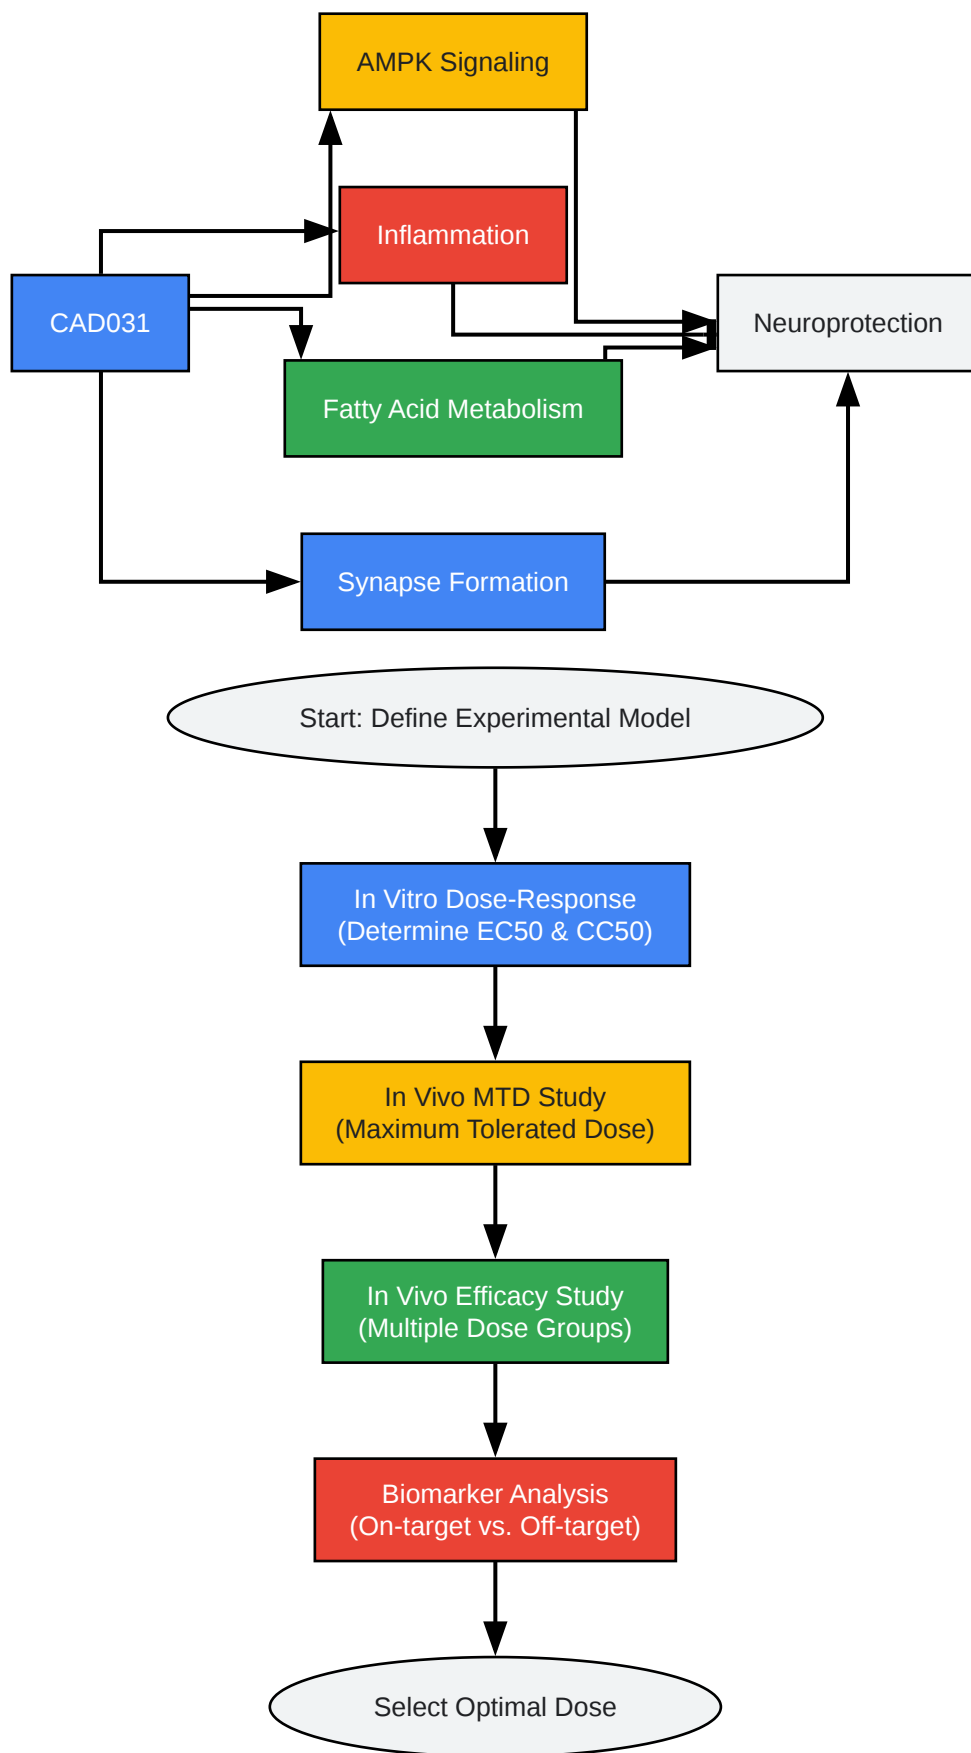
AMPK Signaling

Inflammation

CAD031

Neuroprotection

Fatty Acid Metabolism

Synapse Formation

Start: Define Experimental Model

In Vitro Dose-Response (Determine EC50 & CC50)

In Vivo MTD Study (Maximum Tolerated Dose)

In Vivo Efficacy Study (Multiple Dose Groups)

Biomarker Analysis (On-target vs. Off-target)

Select Optimal Dose